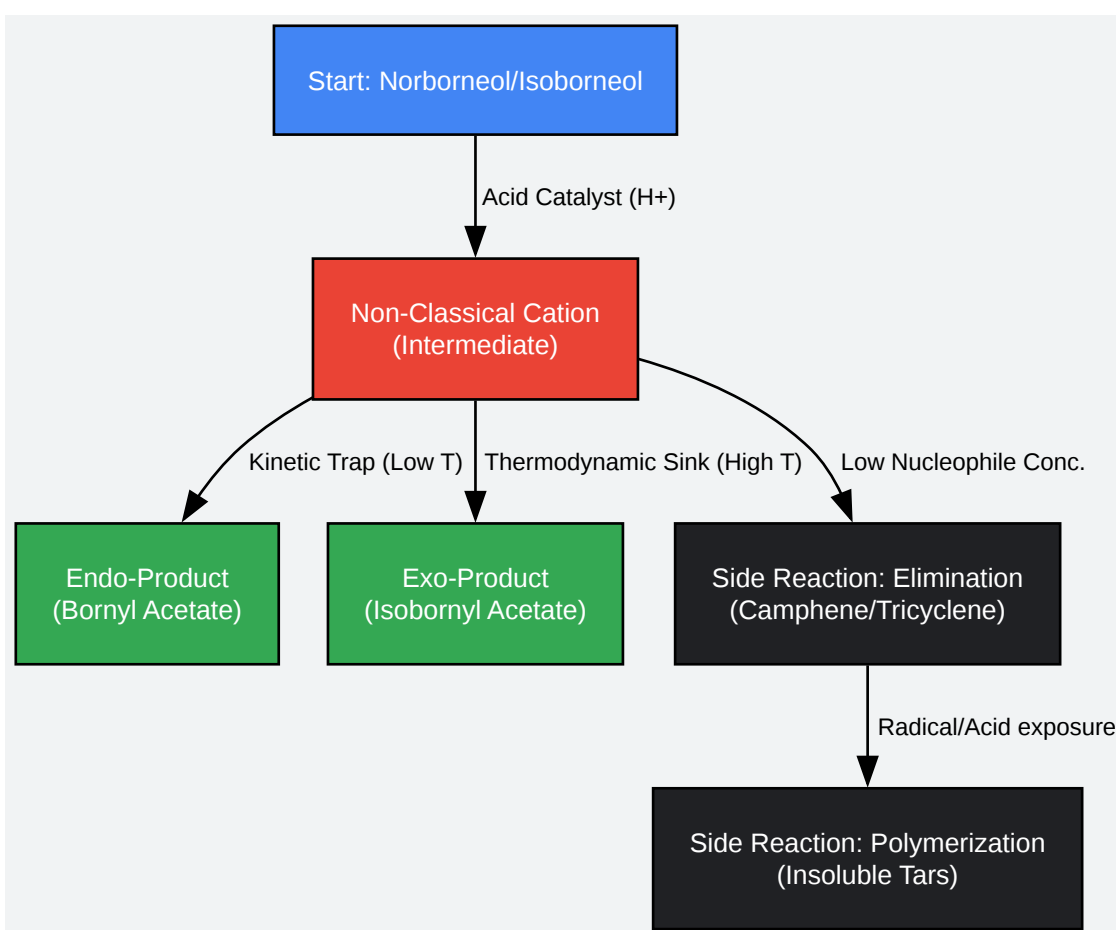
Start: Norborneol/Isoborneol

Acid Catalyst (H+)

Non-Classical Cation (Intermediate)

Kinetic Trap (Low T)

Thermodynamic Sink (High T)

Low Nucleophile Conc.

Endo-Product (Bornyl Acetate)

Exo-Product (Isobornyl Acetate)

Side Reaction: Elimination (Camphene/Tricyclene)

Radical/Acid exposure

Side Reaction: Polymerization (Insoluble Tars)